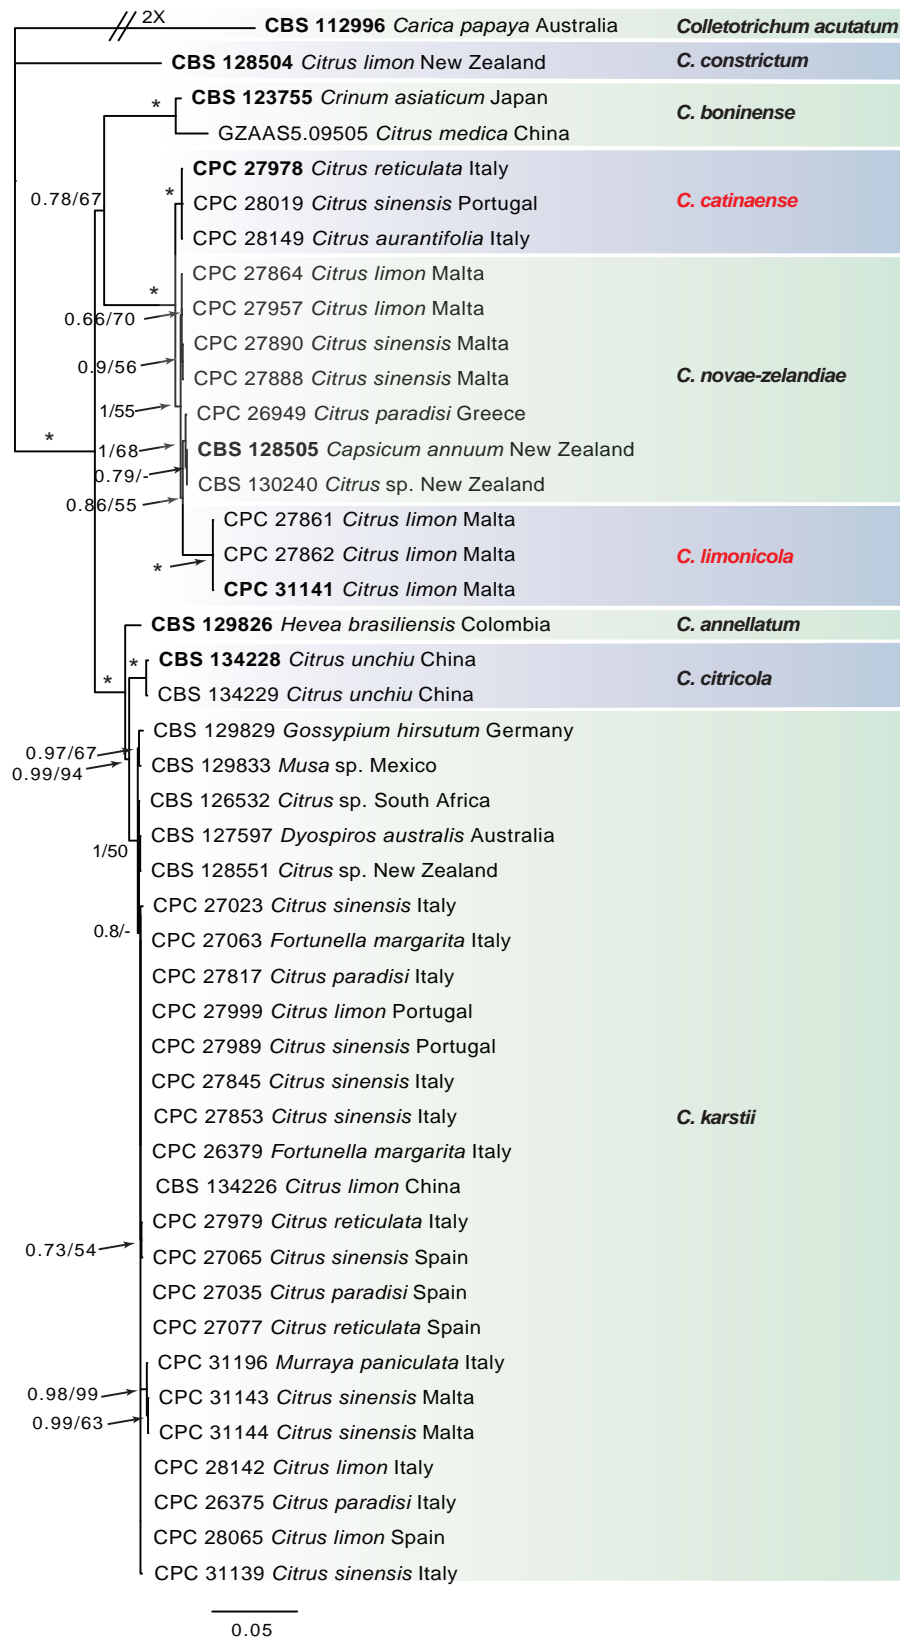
2X
CBS 112996 Carica papaya Australia
Colletotrichum acutatum
CBS 128504 Citrus limon New Zealand
C. constrictum
CBS 123755 Crinum asiaticum Japan
GZAAS5.09505 Citrus medica China
C. boninense
CPC 27978 Citrus reticulata Italy
CPC 28019 Citrus sinensis Portugal
CPC 28149 Citrus aurantifolia Italy
C. catinaense
CPC 27864 Citrus limon Malta
CPC 27957 Citrus limon Malta
CPC 27890 Citrus sinensis Malta
CPC 27888 Citrus sinensis Malta
CPC 26949 Citrus paradisi Greece
CBS 128505 Capsicum annuum New Zealand
CBS 130240 Citrus sp. New Zealand
C. novae-zelandiae
CPC 27861 Citrus limon Malta
CPC 27862 Citrus limon Malta
CPC 31141 Citrus limon Malta
C. limonicola
CBS 129826 Hevea brasiliensis Colombia
C. annellatum
CBS 134228 Citrus unchiu China
CBS 134229 Citrus unchiu China
C. citricola
CBS 129829 Gossypium hirsutum Germany
CBS 129833 Musa sp. Mexico
CBS 126532 Citrus sp. South Africa
CBS 127597 Dyospiros australis Australia
CBS 128551 Citrus sp. New Zealand
CPC 27023 Citrus sinensis Italy
CPC 27063 Fortunella margarita Italy
CPC 27817 Citrus paradisi Italy
CPC 27999 Citrus limon Portugal
CPC 27989 Citrus sinensis Portugal
CPC 27845 Citrus sinensis Italy
CPC 27853 Citrus sinensis Italy
CPC 26379 Fortunella margarita Italy
CBS 134226 Citrus limon China
CPC 27979 Citrus reticulata Italy
CPC 27065 Citrus sinensis Spain
CPC 27035 Citrus paradisi Spain
CPC 27077 Citrus reticulata Spain
CPC 31196 Murraya paniculata Italy
CPC 31143 Citrus sinensis Malta
CPC 31144 Citrus sinensis Malta
CPC 28142 Citrus limon Italy
CPC 26375 Citrus paradisi Italy
CPC 28065 Citrus limon Spain
CPC 31139 Citrus sinensis Italy
C. karstii
*
0.78/67
*
*
0.66/70
0.9/56
1/55
*
1/68
0.79/-
0.86/55
*
*
*
0.97/67
0.99/94
1/50
0.8/-
0.73/54
0.98/99
0.99/63
0.05